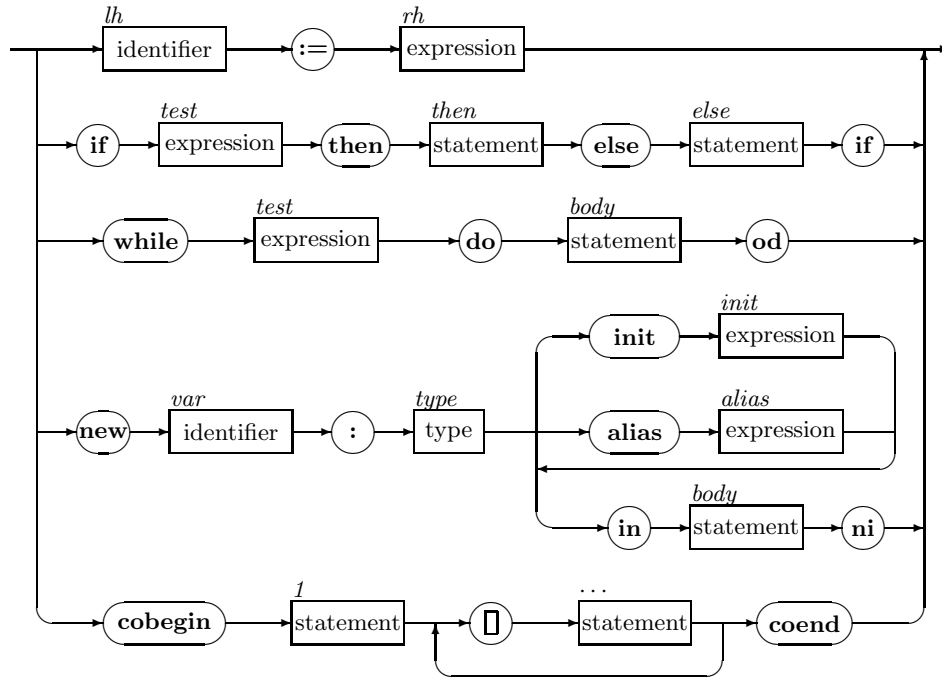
lh
identifier
:=
rh
expression

if
test
expression
then
then
statement
else
else
statement
if

while
test
expression
do
body
statement
od

new
var
identifier
:
type
type
init
init
expression
alias
alias
expression
in
body
statement
ni

cobegin
1
statement
▯
...
statement
coend